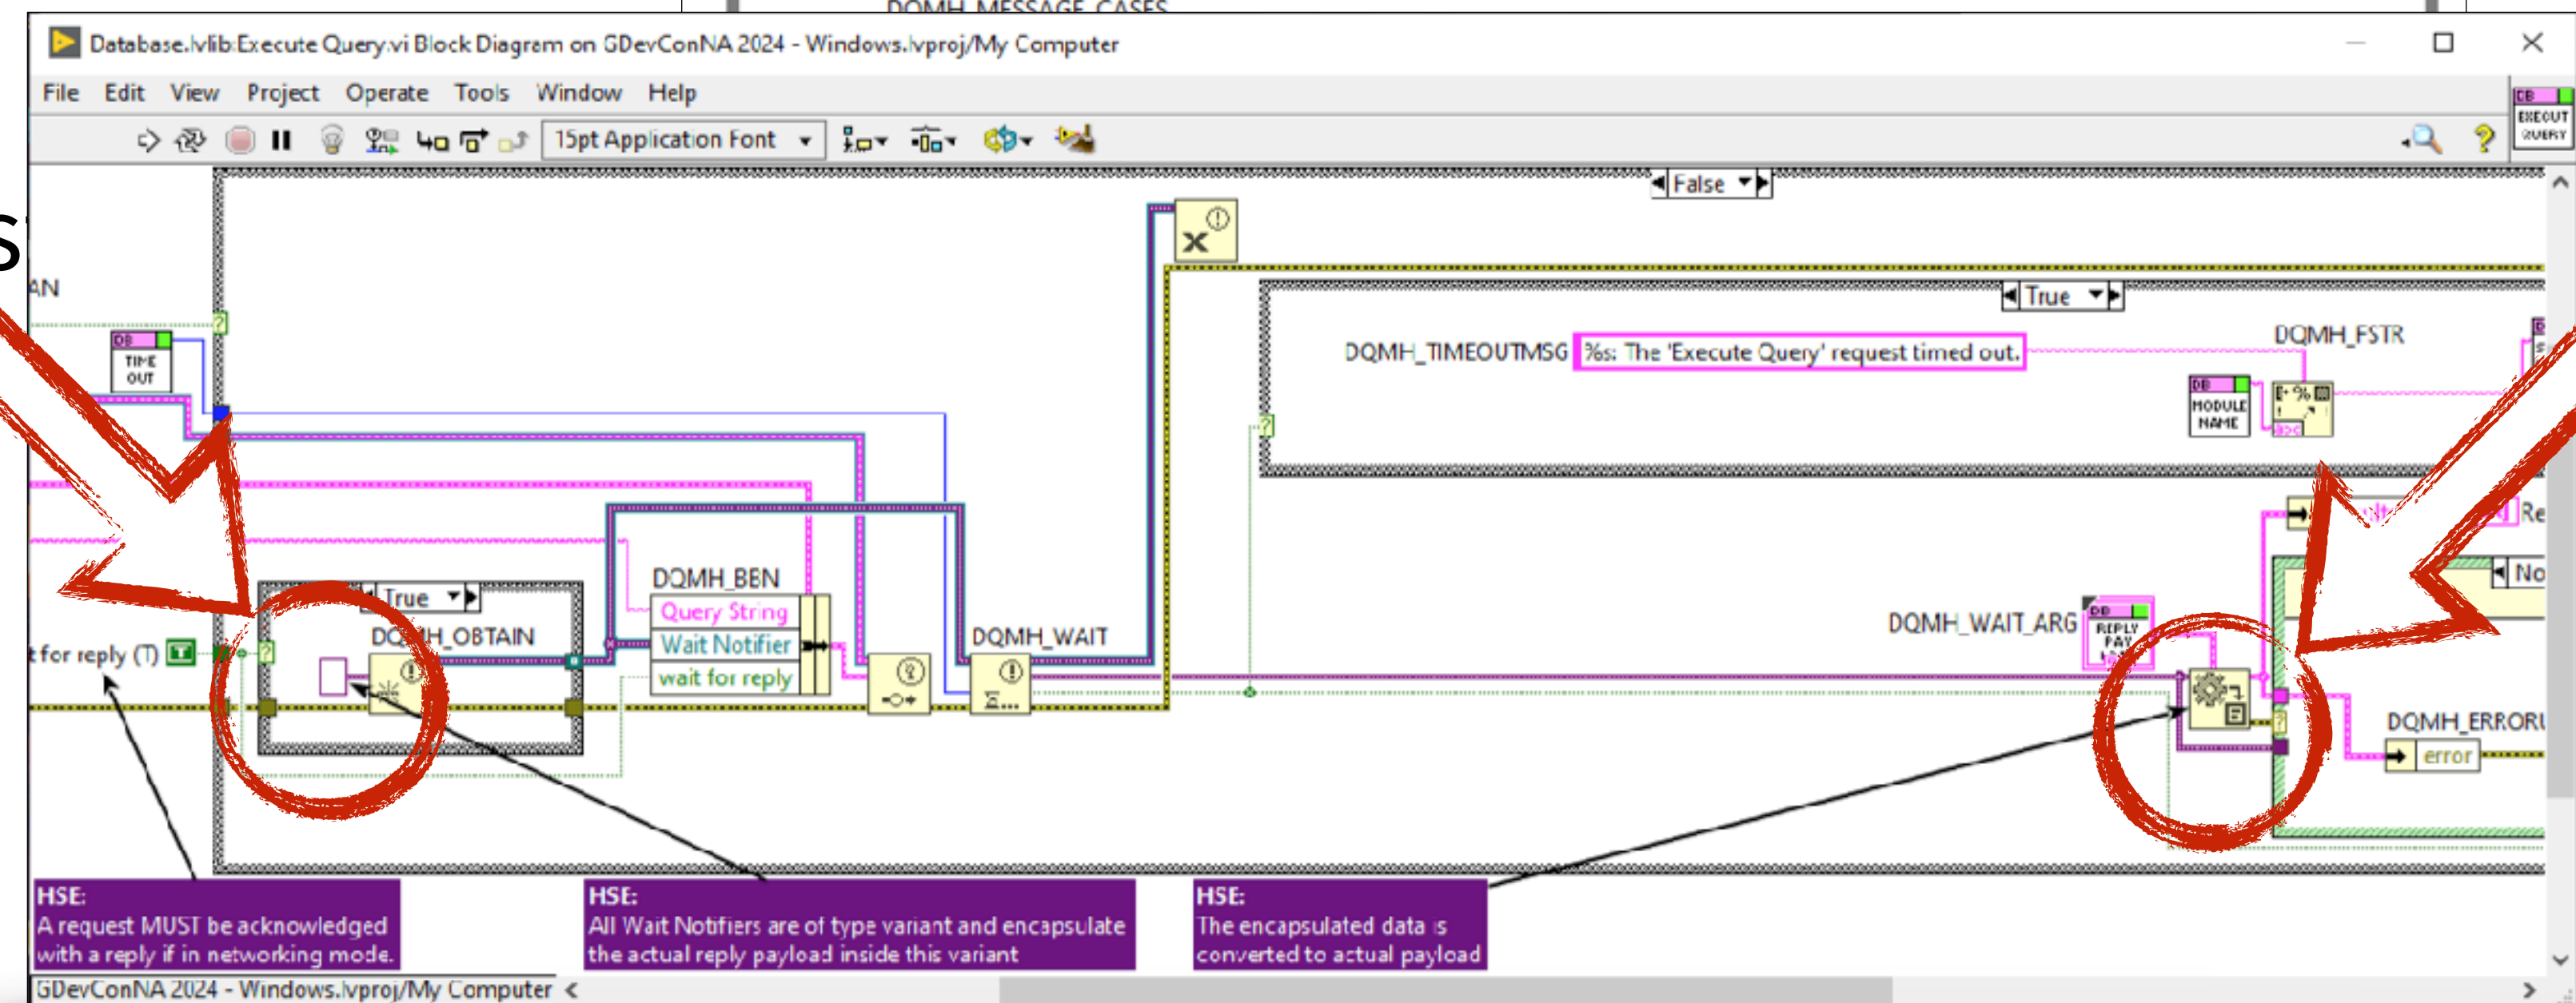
DQMH_MESSAGE_CASES

Database.lvlib:Execute Query.vi Block Diagram on GDevConNA 2024 - Windows.lvproj/My Computer

File Edit View Project Operate Tools Window Help

15pt Application Font

DB EXECUT QUERY

False

True

DQMH_TIMEOUTMSG %s: The 'Execute Query' request timed out.

DQMH_FSTR

DB MODULE NAME

DB TIME OUT

AN

t for reply (T)

True

DQMH_OBTAIN

DQMH_BEN

Query String

Wait Notifier

wait for reply

DQMH_WAIT

DQMH_WAIT_ARG

DB REPLY PAY

Re

No

DQMH_ERRORI

error

HSE:
A request MUST be acknowledged with a reply if in networking mode.

HSE:
All Wait Notifiers are of type variant and encapsulate the actual reply payload inside this variant

HSE:
The encapsulated data is converted to actual payload

GDevConNA 2024 - Windows.lvproj/My Computer